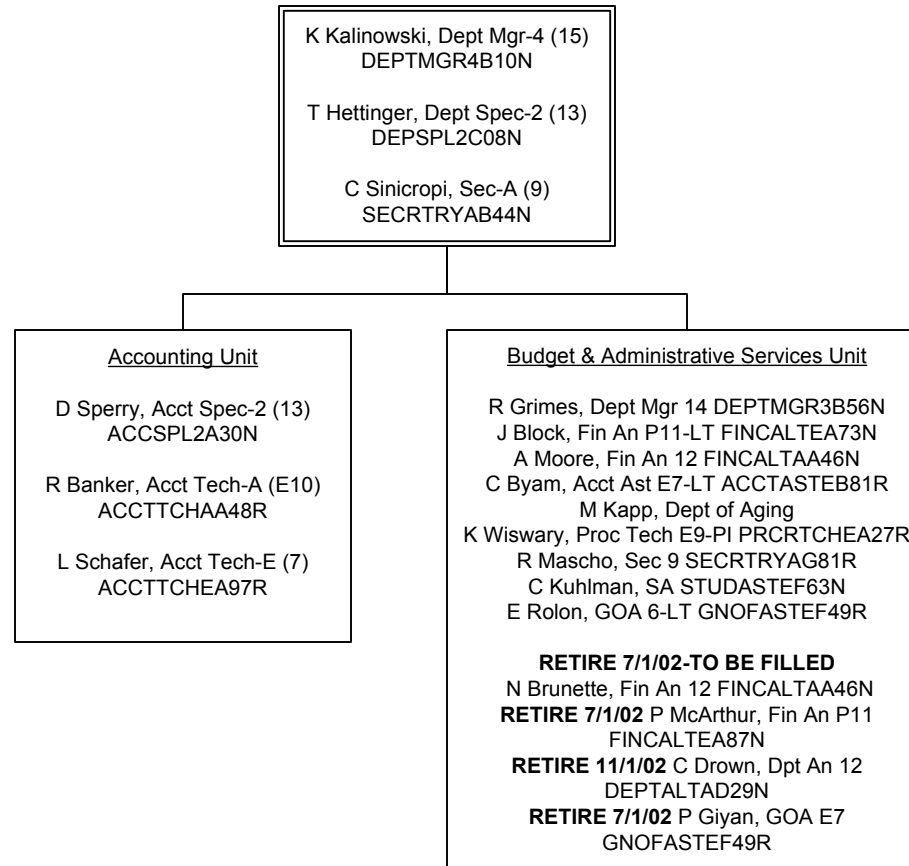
K Kalinowski, Dept Mgr-4 (15)
DEPTMGR4B10N

T Hettinger, Dept Spec-2 (13)
DEPSPL2C08N

C Sinicropi, Sec-A (9)
SECRTRYAB44N

Accounting Unit

D Sperry, Acct Spec-2 (13)
ACCSPL2A30N

R Banker, Acct Tech-A (E10)
ACCTTCHAA48R

L Schafer, Acct Tech-E (7)
ACCTTCHEA97R

Budget & Administrative Services Unit

R Grimes, Dept Mgr 14 DEPTMGR3B56N
J Block, Fin An P11-LT FINCALTEA73N
A Moore, Fin An 12 FINCALTAA46N
C Byam, Acct Ast E7-LT ACCTASTEB81R
M Kapp, Dept of Aging
K Wiswary, Proc Tech E9-PI PRCRTCHEA27R
R Mascho, Sec 9 SECRTRYAG81R
C Kuhlman, SA STUDASTEF63N
E Rolon, GOA 6-LT GNOFASTEF49R

**RETIRE 7/1/02-TO BE FILLED**
N Brunette, Fin An 12 FINCALTAA46N
**RETIRE 7/1/02** P McArthur, Fin An P11 FINCALTEA87N
**RETIRE 11/1/02** C Drown, Dpt An 12 DEPTALTAD29N
**RETIRE 7/1/02** P Giyan, GOA E7 GNOFASTEF49R